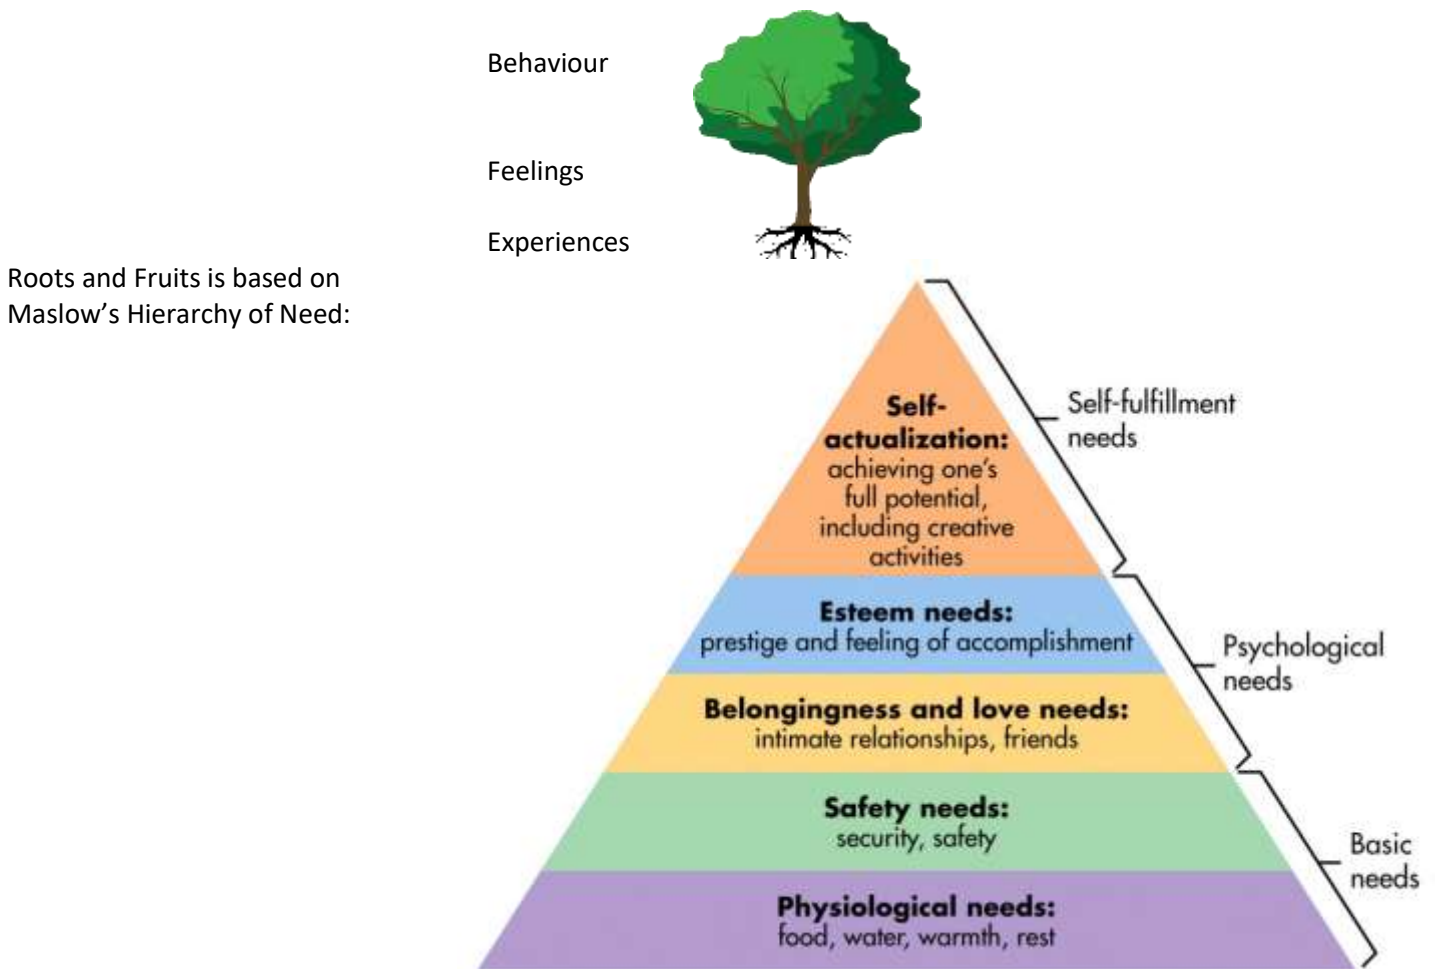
Behaviour

Feelings

Experiences

Roots and Fruits is based on Maslow's Hierarchy of Need:

**Self-actualization:** achieving one's full potential, including creative activities

Self-fulfillment needs

**Esteem needs:** prestige and feeling of accomplishment

Psychological needs

**Belongingness and love needs:** intimate relationships, friends

**Safety needs:** security, safety

Basic needs

**Physiological needs:** food, water, warmth, rest